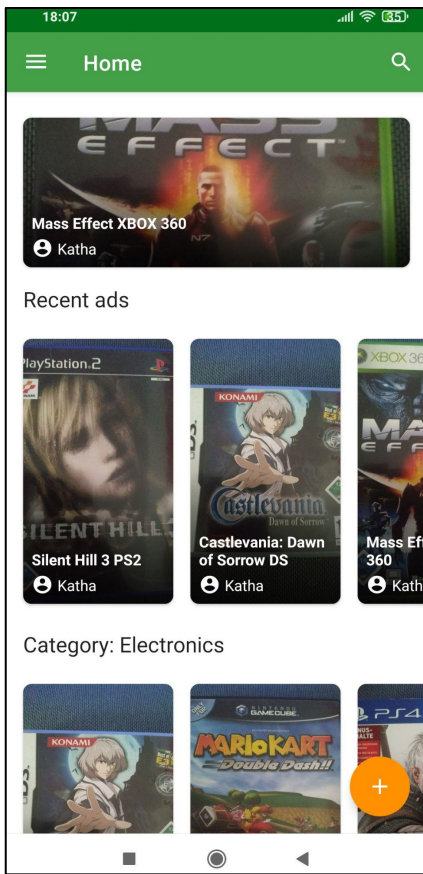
18:07

35

Home

MASS EFFECT

Mass Effect XBOX 360

Katha

Recent ads

PlayStation.2

KONAMI

SILENT HILL

Silent Hill 3 PS2

Katha

KONAMI

Castlevania Dawn of Sorrow

Castlevania: Dawn of Sorrow DS

Katha

XBOX 36

MA

E F F

Mass Eff 360

Kath

Category: Electronics

KONAMI

NINTENDO GAMECUBE

MARIO KART Double Dash!!

PS4

+